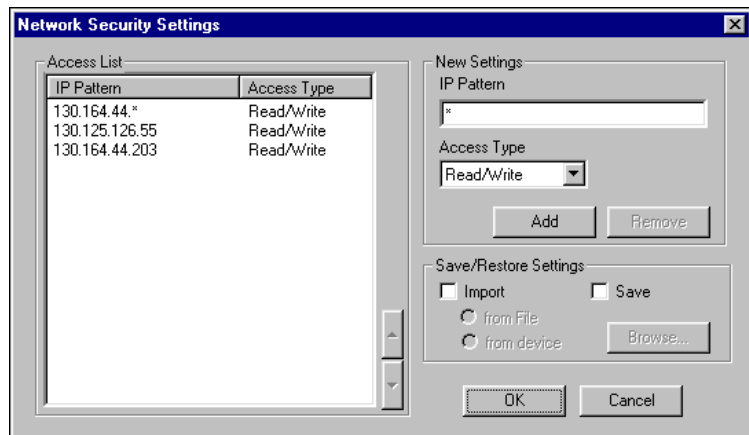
Network Security Settings

Access List

| IP Pattern | Access Type |
|---|---|
| 130.164.44.* | Read/Write |
| 130.125.126.55 | Read/Write |
| 130.164.44.203 | Read/Write |

New Settings

IP Pattern

*

Access Type

Read/Write

Add

Remove

Save/Restore Settings

Import

Save

from File

from device

Browse...

OK

Cancel